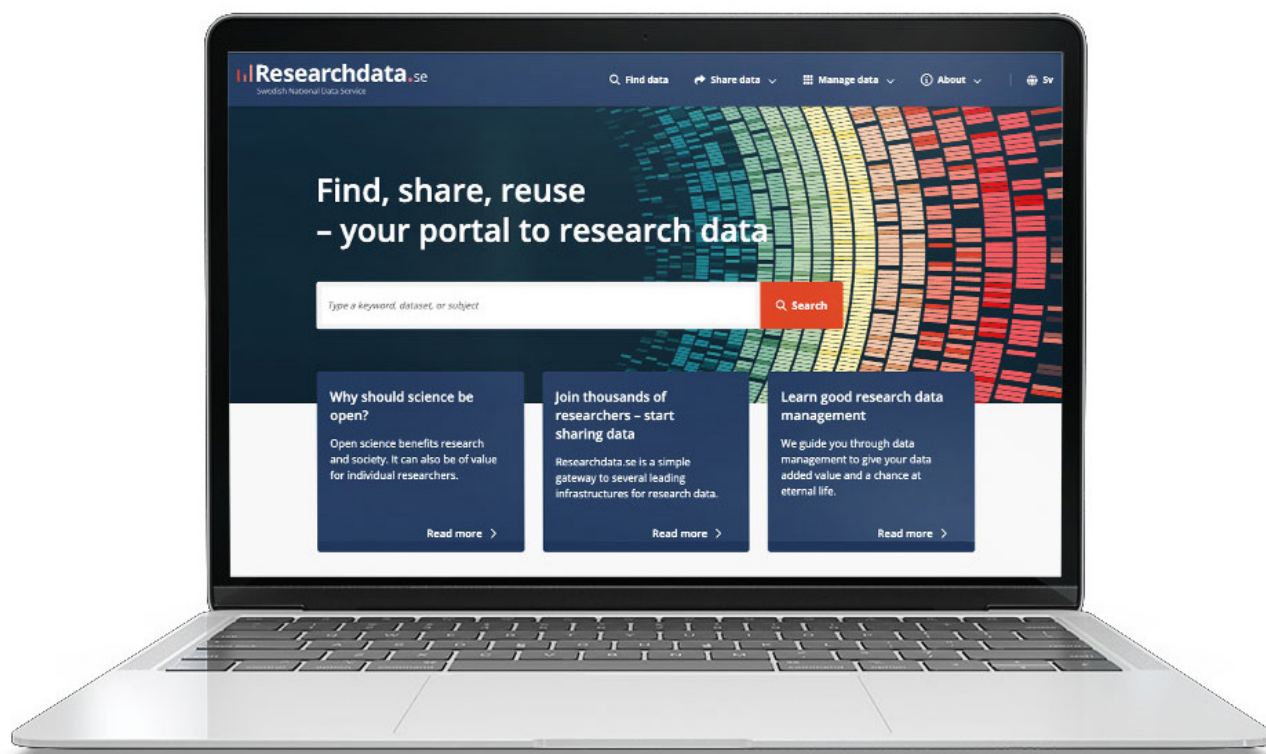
Researchdata.se
Swedish National Data Service

Find data
Share data
Manage data
About
Sv

Find, share, reuse
– your portal to research data

Type a keyword, dataset, or subject
Search

Why should science be open?
Open science benefits research and society. It can also be of value for individual researchers.
Read more

Join thousands of researchers – start sharing data
Researchdata.se is a simple gateway to several leading infrastructures for research data.
Read more

Learn good research data management
We guide you through data management to give your data added value and a chance at eternal life.
Read more